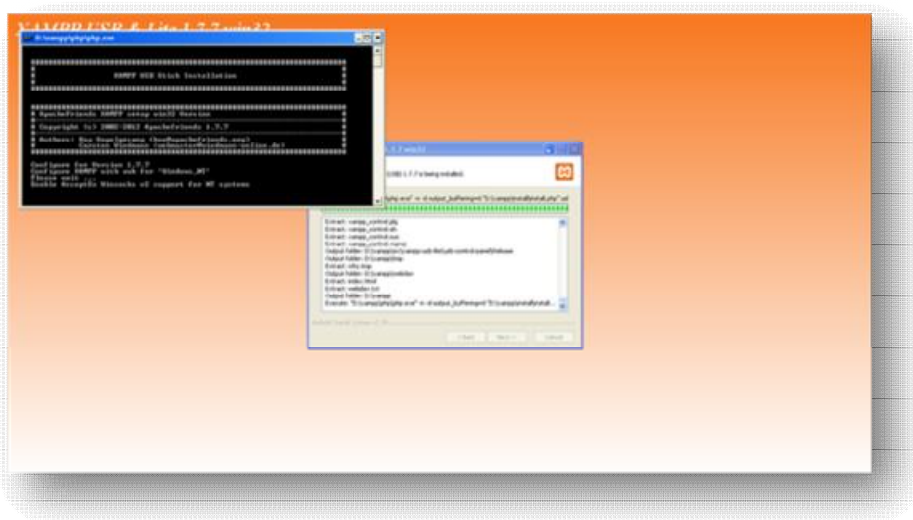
XAMPP USB & Lite 1.7.7 win32

D:\xampp\php\php.exe

XAMPP USB Stick Installation

ApacheFriends XAMPP setup win32 Version

Copyright (c) 2002-2011 ApacheFriends 1.7.7

Authors: Kay Vogelgesang (kvo@apachefriends.org)
Carsten Wiedmann (webmaster@wiedmann-online.de)

Configure for Version 1.7.7
Configure XAMPP with awk for "Windows_NT"
Please wait ...
Enable AcceptEx Winsocks v2 support for NT systems

1.7.7 win32

USB) 1.7.7 is being installed.

php.exe" -n -d output_buffering=0 "D:\xampp\install\install.php" usb

Extract: xampp_control.php
Extract: xampp_control.sh
Extract: xampp_control.exe
Extract: xampp_control.manix
Output folder: D:\xampp\...
Output folder: D:\xampp\tmp
Extract: why.tmp
Output folder: D:\xampp\webdav
Extract: index.html
Extract: webdav.txt
Output folder: D:\xampp
Execute: "D:\xampp\php\php.exe" -n -d output_buffering=0 "D:\xampp\install\install...

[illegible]

< Back Next > Cancel